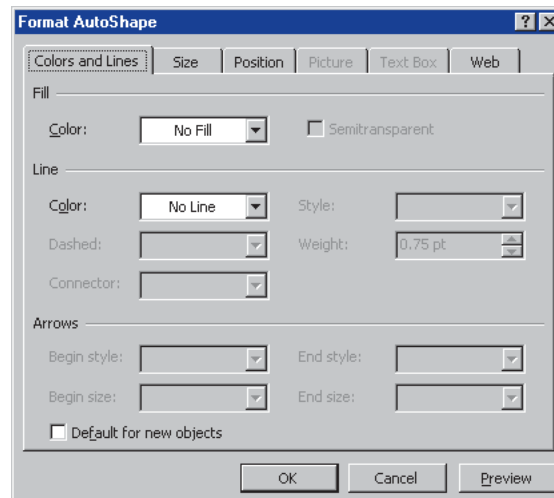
Format AutoShape

? X

Colors and Lines | Size | Position | Picture | Text Box | Web

Fill

Color: No Fill

Semitransparent

Line

Color: No Line

Style:

Dashed:

Weight: 0.75 pt

Connector:

Arrows

Begin style:

End style:

Begin size:

End size:

Default for new objects

OK

Cancel

Preview